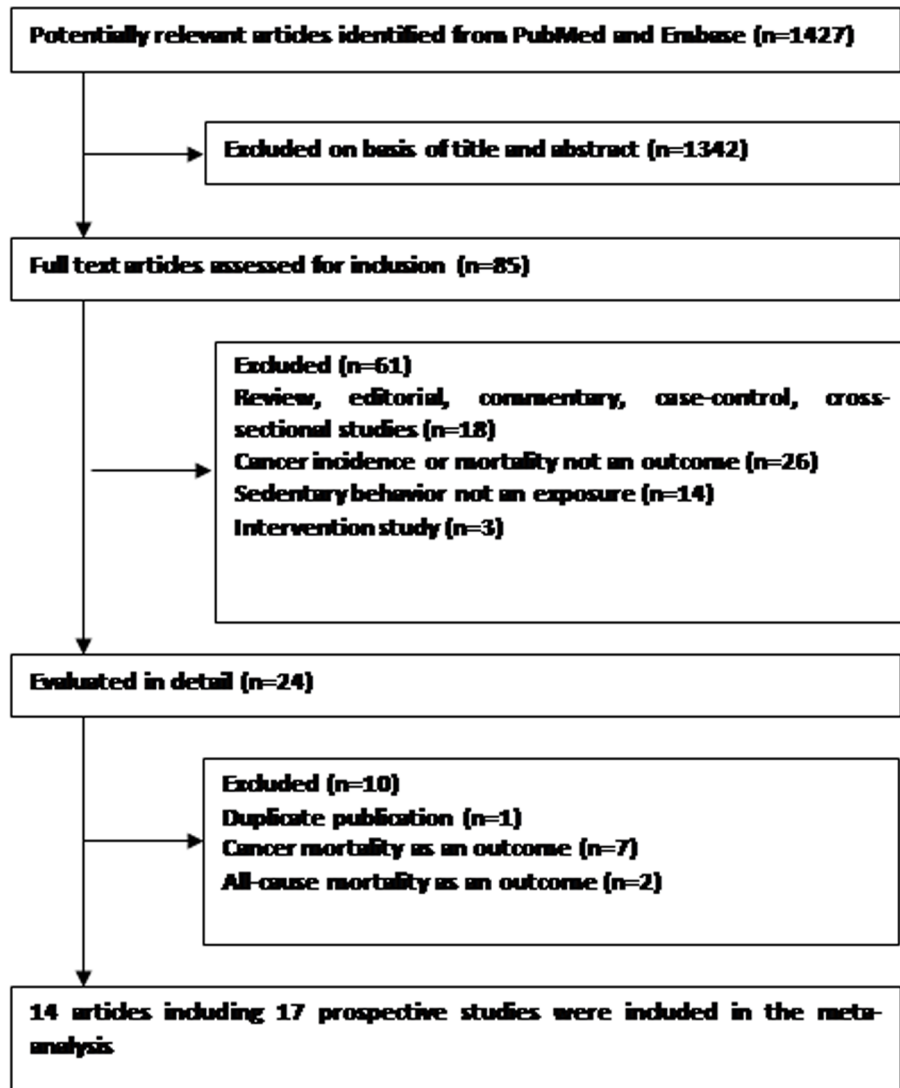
Potentially relevant articles identified from PubMed and Embase (n=1427)

Excluded on basis of title and abstract (n=1342)

Full text articles assessed for inclusion (n=85)

Excluded (n=61)
Review, editorial, commentary, case-control, cross-sectional studies (n=18)
Cancer incidence or mortality not an outcome (n=26)
Sedentary behavior not an exposure (n=14)
Intervention study (n=3)

Evaluated in detail (n=24)

Excluded (n=10)
Duplicate publication (n=1)
Cancer mortality as an outcome (n=7)
All-cause mortality as an outcome (n=2)

14 articles including 17 prospective studies were included in the meta-analysis